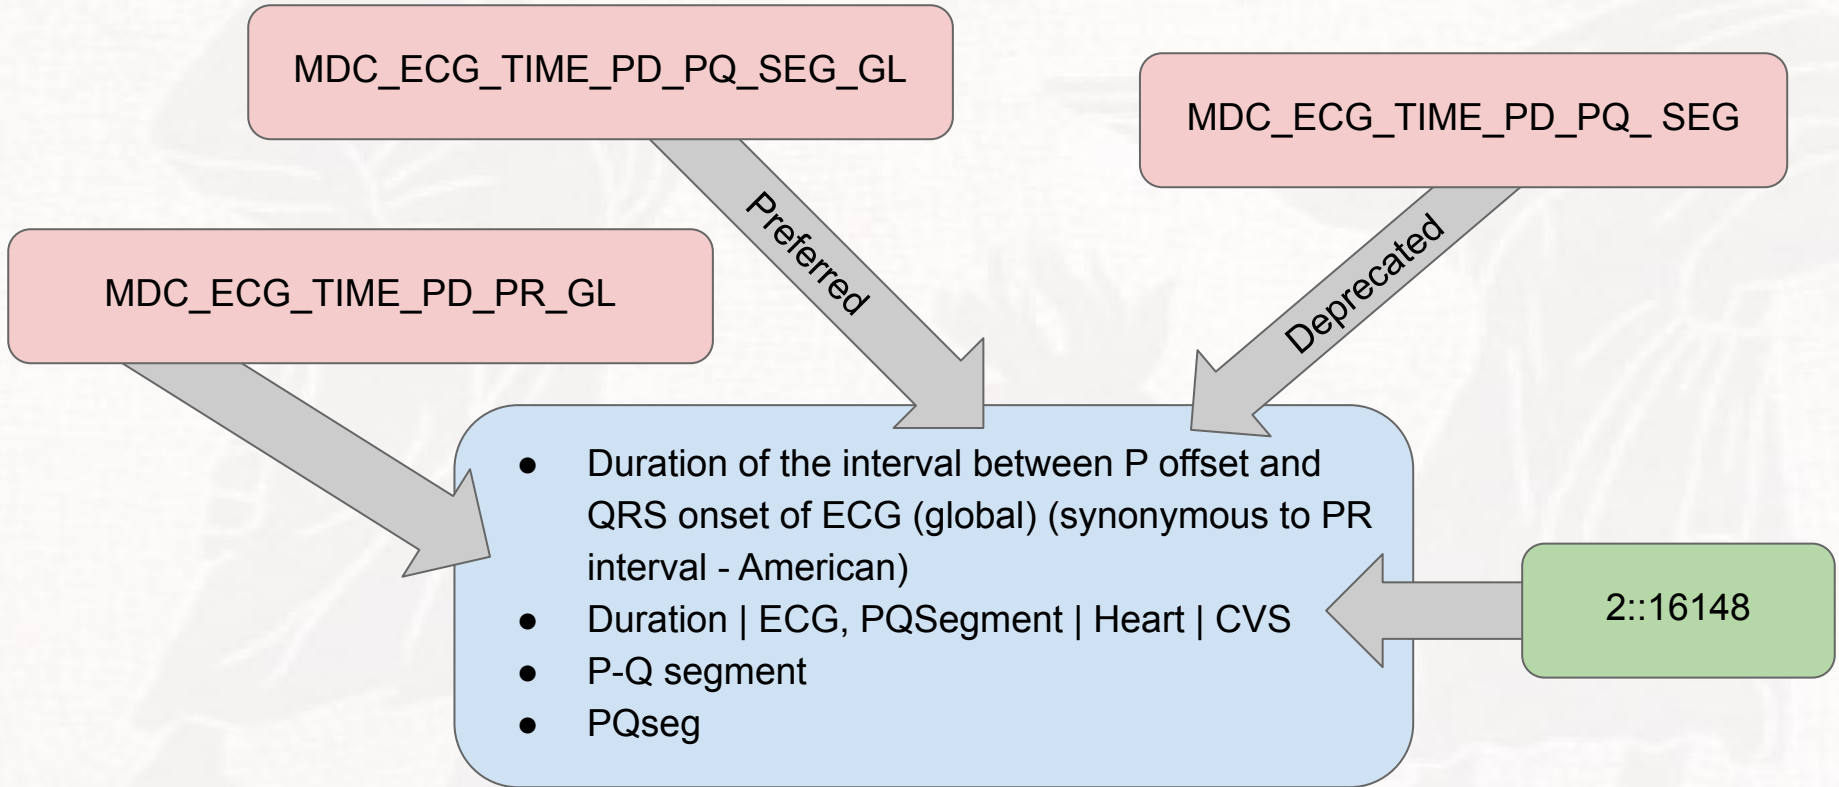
MDC_ECG_TIME_PD_PQ_SEG_GL

MDC_ECG_TIME_PD_PQ_ SEG

Preferred

Deprecated

MDC_ECG_TIME_PD_PR_GL

- Duration of the interval between P offset and QRS onset of ECG (global) (synonymous to PR interval - American)
- Duration | ECG, PQSegment | Heart | CVS
- P-Q segment
- PQseg

2::16148